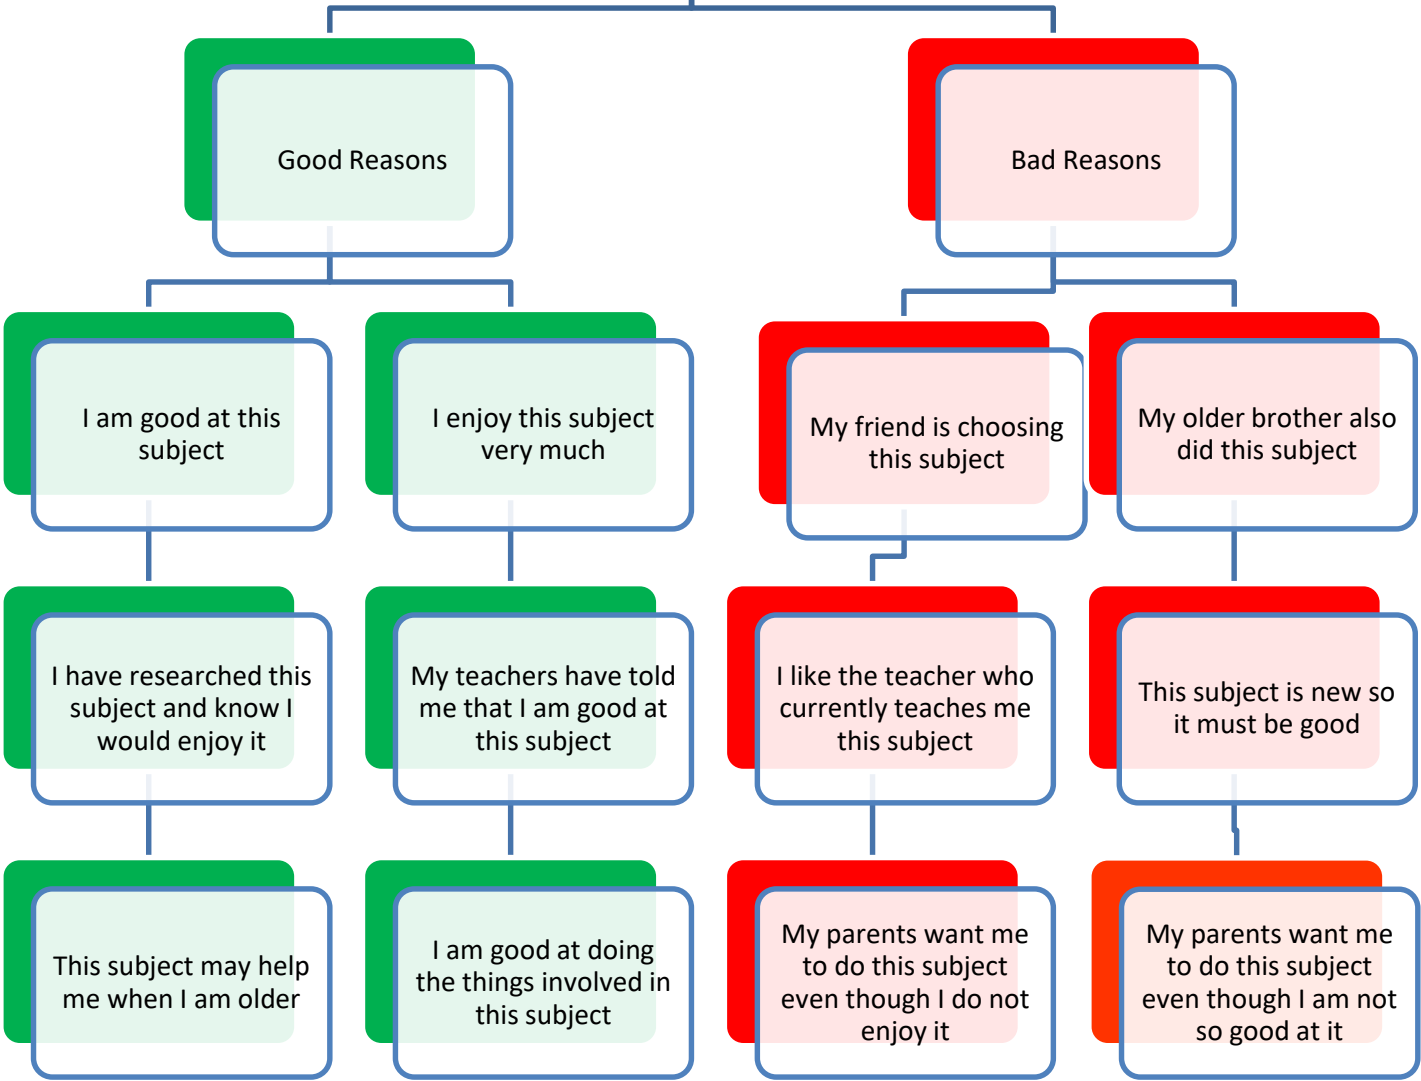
Good Reasons

I am good at this subject

I have researched this subject and know I would enjoy it

This subject may help me when I am older

I enjoy this subject very much

My teachers have told me that I am good at this subject

I am good at doing the things involved in this subject

Bad Reasons

My friend is choosing this subject

I like the teacher who currently teaches me this subject

My parents want me to do this subject even though I do not enjoy it

My older brother also did this subject

This subject is new so it must be good

My parents want me to do this subject even though I am not so good at it